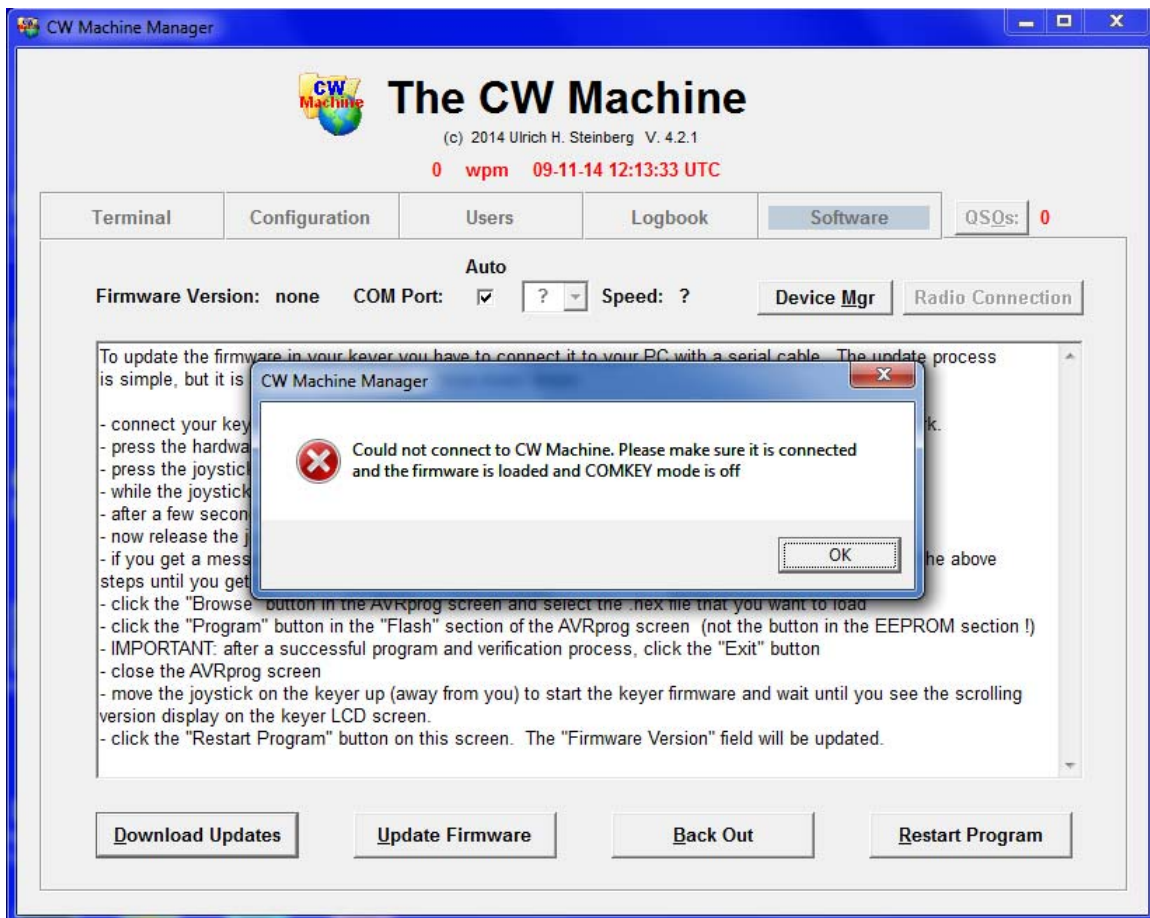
CW Machine Manager

CW Machine

The CW Machine

(c) 2014 Ulrich H. Steinberg V. 4.2.1

0 wpm 09-11-14 12:13:33 UTC

Terminal | Configuration | Users | Logbook | Software | QSOs: 0

Firmware Version: none COM Port: Auto ☑ ? Speed: ? Device Mgr Radio Connection

To update the firmware in your keyer you have to connect it to your PC with a serial cable. The update process is simple, but it is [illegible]

- connect your key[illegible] k.
- press the hardwa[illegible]
- press the joystic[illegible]
- while the joystick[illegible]
- after a few secon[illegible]
- now release the j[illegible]
- if you get a mess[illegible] he above steps until you get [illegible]
- click the "Browse" button in the AVRprog screen and select the .hex file that you want to load
- click the "Program" button in the "Flash" section of the AVRprog screen (not the button in the EEPROM section !)
- IMPORTANT: after a successful program and verification process, click the "Exit" button
- close the AVRprog screen
- move the joystick on the keyer up (away from you) to start the keyer firmware and wait until you see the scrolling version display on the keyer LCD screen.
- click the "Restart Program" button on this screen. The "Firmware Version" field will be updated.

CW Machine Manager

Could not connect to CW Machine. Please make sure it is connected and the firmware is loaded and COMKEY mode is off

OK

Download Updates | Update Firmware | Back Out | Restart Program